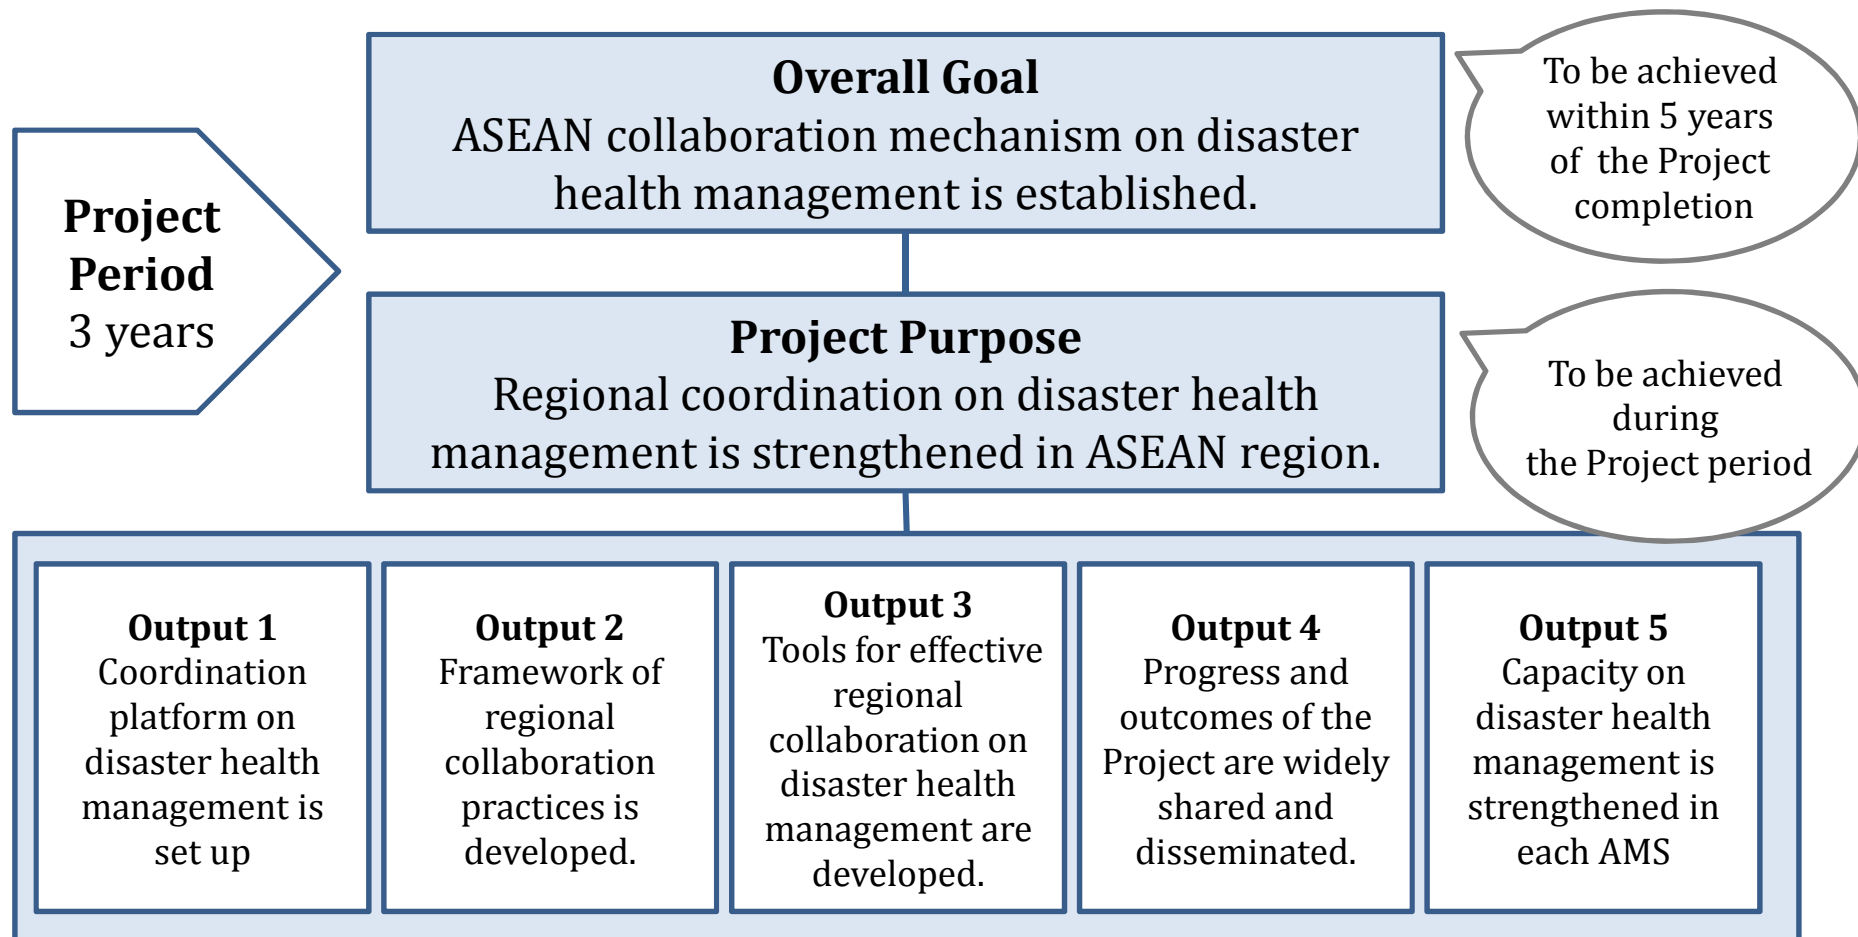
Project Period
3 years

Overall Goal
ASEAN collaboration mechanism on disaster health management is established.

To be achieved within 5 years of the Project completion

Project Purpose
Regional coordination on disaster health management is strengthened in ASEAN region.

To be achieved during the Project period

Output 1
Coordination platform on disaster health management is set up

Output 2
Framework of regional collaboration practices is developed.

Output 3
Tools for effective regional collaboration on disaster health management are developed.

Output 4
Progress and outcomes of the Project are widely shared and disseminated.

Output 5
Capacity on disaster health management is strengthened in each AMS